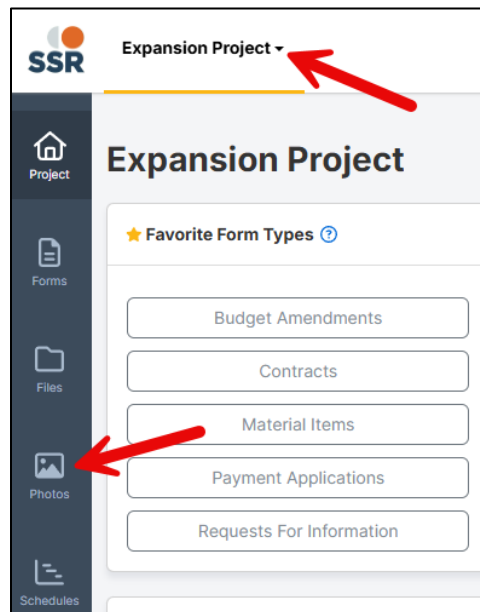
SSR

Expansion Project

Project

Forms

Files

Photos

Schedules

Expansion Project

Favorite Form Types ?

Budget Amendments

Contracts

Material Items

Payment Applications

Requests For Information